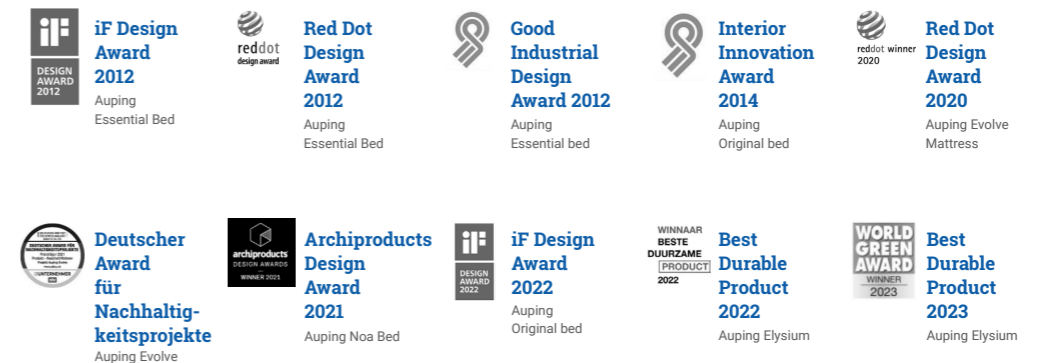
iF DESIGN AWARD 2012

iF Design Award 2012
Auping Essential Bed

reddot design award

Red Dot Design Award 2012
Auping Essential Bed

Good Industrial Design Award 2012
Auping Essential bed

Interior Innovation Award 2014
Auping Original bed

reddot winner 2020

Red Dot Design Award 2020
Auping Evolve Mattress

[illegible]
UNTERNEHMEN

Deutscher Award für Nachhaltigkeitsprojekte
Auping Evolve

archiproducts DESIGN AWARDS WINNER 2021

Archiproducts Design Award 2021
Auping Noa Bed

iF DESIGN AWARD 2022

iF Design Award 2022
Auping Original bed

WINNAAR BESTE DUURZAME PRODUCT 2022

Best Durable Product 2022
Auping Elysium

WORLD GREEN AWARD WINNER 2023

Best Durable Product 2023
Auping Elysium